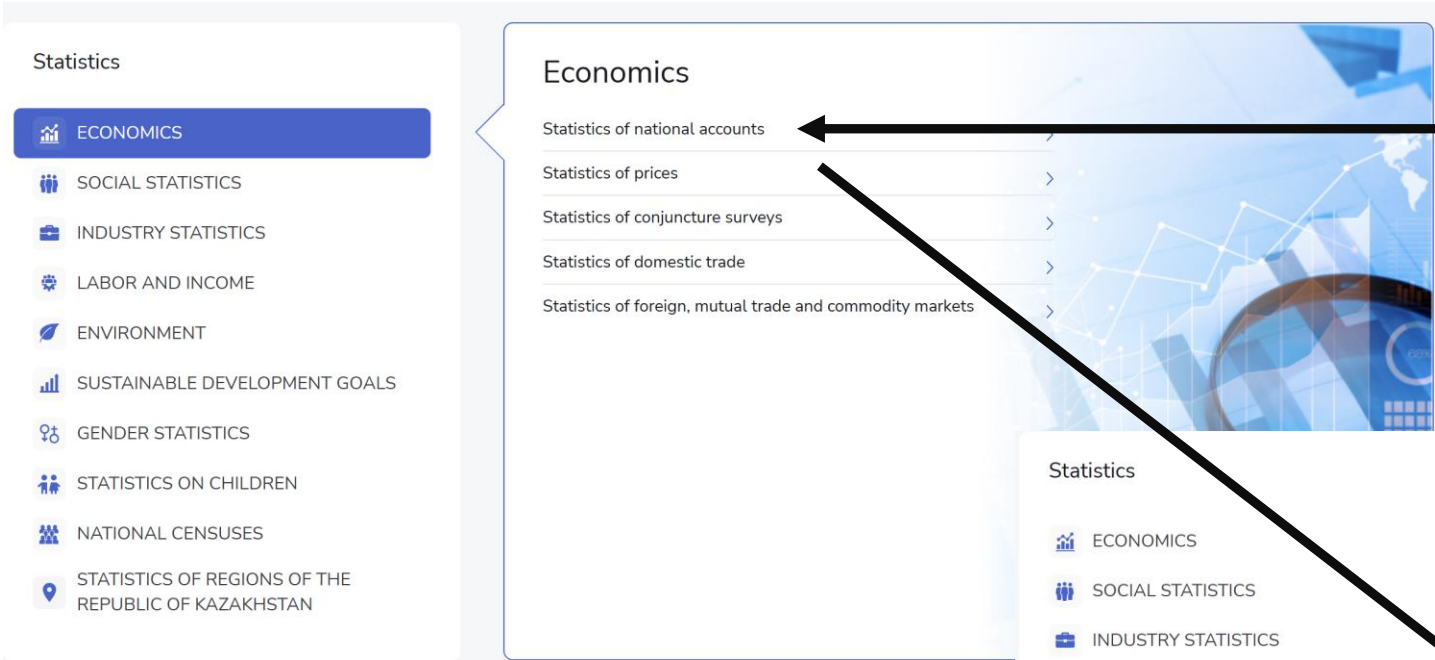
Statistics

ECONOMICS
SOCIAL STATISTICS
INDUSTRY STATISTICS
LABOR AND INCOME
ENVIRONMENT
SUSTAINABLE DEVELOPMENT GOALS
GENDER STATISTICS
STATISTICS ON CHILDREN
NATIONAL CENSUSES
STATISTICS OF REGIONS OF THE REPUBLIC OF KAZAKHSTAN

Economics

Statistics of national accounts
Statistics of prices
Statistics of conjuncture surveys
Statistics of domestic trade
Statistics of foreign, mutual trade and commodity markets

Statistics

ECONOMICS
SOCIAL STATISTICS
INDUSTRY STATISTICS